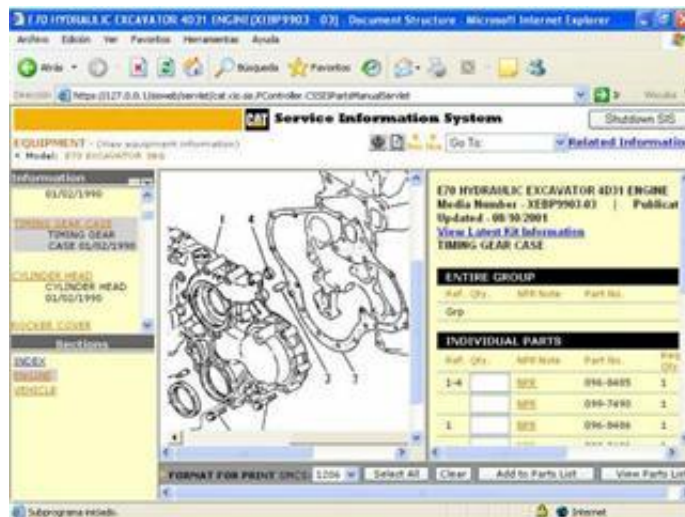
E70 HYDRAULIC EXCAVATOR 4D31 ENGINE (XEBP9903 - 03) - Document Structure - Microsoft Internet Explorer

Archivo Edición Ver Favoritos Herramientas Ayuda

Atrás Búsqueda Favoritos

Dirección https://127.0.0.1/sisweb/servlet/cat.cis.sis.PController.CSSISPartsManualServlet Vínculos

CAT Service Information System Shutdown SIS

EQUIPMENT - (View equipment information)
• Model: E70 EXCAVATOR 9KG

Go To: Related Informatio

Information
01/02/1990
TIMING GEAR CASE
TIMING GEAR CASE 01/02/1990
CYLINDER HEAD
CYLINDER HEAD 01/02/1990
ROCKER COVER

Sections
INDEX
ENGINE
VEHICLE

E70 HYDRAULIC EXCAVATOR 4D31 ENGINE
Media Number - XEBP9903-03 | Publicat
Updated - 08/10/2001
View Latest Kit Information
TIMING GEAR CASE

ENTIRE GROUP

| Ref. | Qty. | NPR Note | Part No. |
|---|---|---|---|
| Grp | | | |

INDIVIDUAL PARTS

| Ref. | Qty. | NPR Note | Part No. | Req Qty. |
|---|---|---|---|---|
| 1-4 | | NPR | 096-8485 | 1 |
| | | NPR | 099-7490 | 1 |
| 1 | | NPR | 096-8486 | 1 |

FORMAT FOR PRINT SMCS: 1206 Select All Clear Add to Parts List View Parts List

Subprograma iniciado. Internet